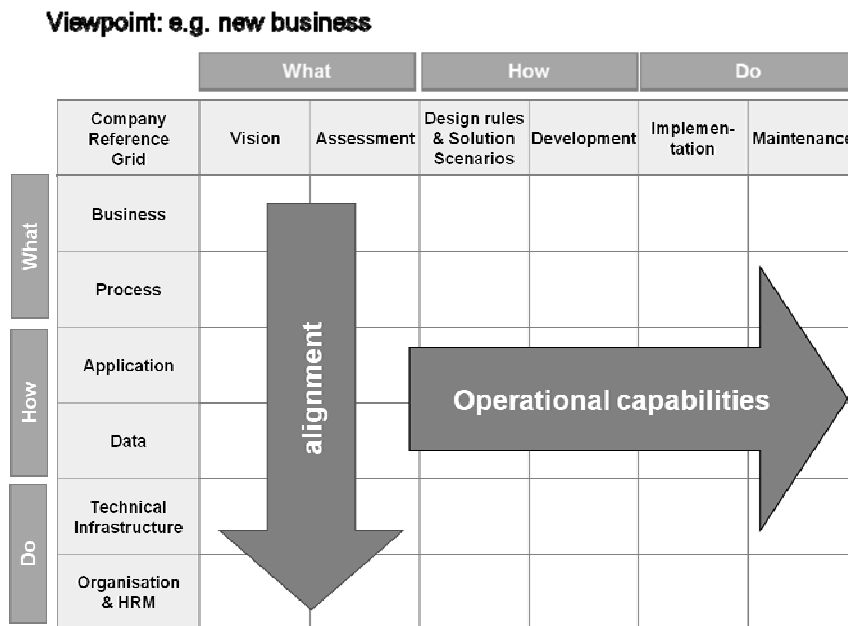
Viewpoint: e.g. new business

| | | What | | How | | Do | |
|---|---|---|---|---|---|---|---|
| | Company Reference Grid | Vision | Assessment | Design rules & Solution Scenarios | Development | Implementation | Maintenance |
| What | Business | | | | | | |
| | Process | | | | | | |
| How | Application | | | | | | |
| | Data | | | | | | |
| Do | Technical Infrastructure | | | | | | |
| | Organisation & HRM | | | | | | |

alignment

Operational capabilities